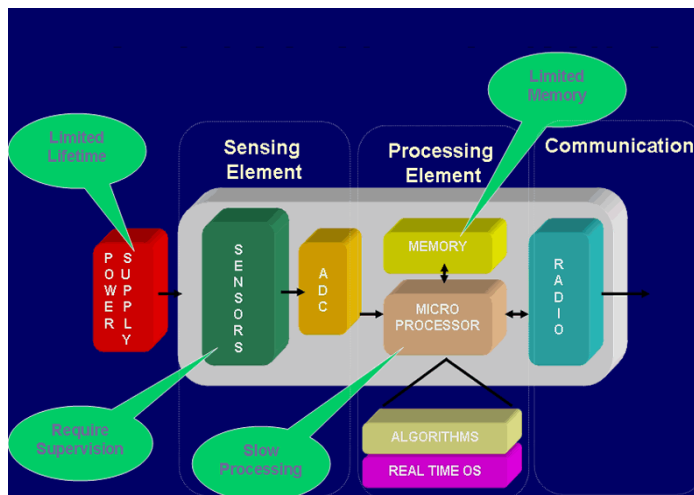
Limited Memory

Limited Lifetime

Sensing Element

Processing Element

Communication

POWER SUPPLY

SENSORS

ADC

MEMORY

MICRO PROCESSOR

RADIO

ALGORITHMS

REAL TIME OS

Require Supervision

Slow Processing